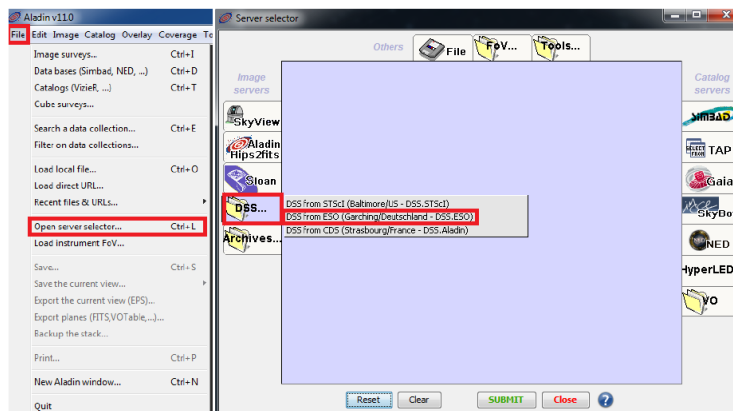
Aladin v11.0

File Edit Image Catalog Overlay Coverage To

Image surveys... Ctrl+I
Data bases (Simbad, NED, ...) Ctrl+D
Catalogs (VizieR, ...) Ctrl+T
Cube surveys...

Search a data collection... Ctrl+E
Filter on data collections...

Load local file... Ctrl+O
Load direct URL...
Recent files & URLs...

Open server selector... Ctrl+L
Load instrument FoV...

Save... Ctrl+S
Save the current view...
Export the current view (EPS)...
Export planes (FITS,VOTable,...)...
Backup the stack...

Print... Ctrl+P

New Aladin window... Ctrl+N

Quit

Server selector

Others
File
FoV...
Tools...

Image servers
SkyView
Aladin Hips2fits
Sloan
DSS...
Archives...

DSS from STScI (Baltimore/US - DSS.STScI)
DSS from ESO (Garching/Deutschland - DSS.ESO)
DSS from CDS (Strasbourg/France - DSS.Aladin)

Catalog servers
SIMBAD
TAP
Gaia
SkyBot
NED
HyperLEDA
VO

Reset Clear SUBMIT Close ?